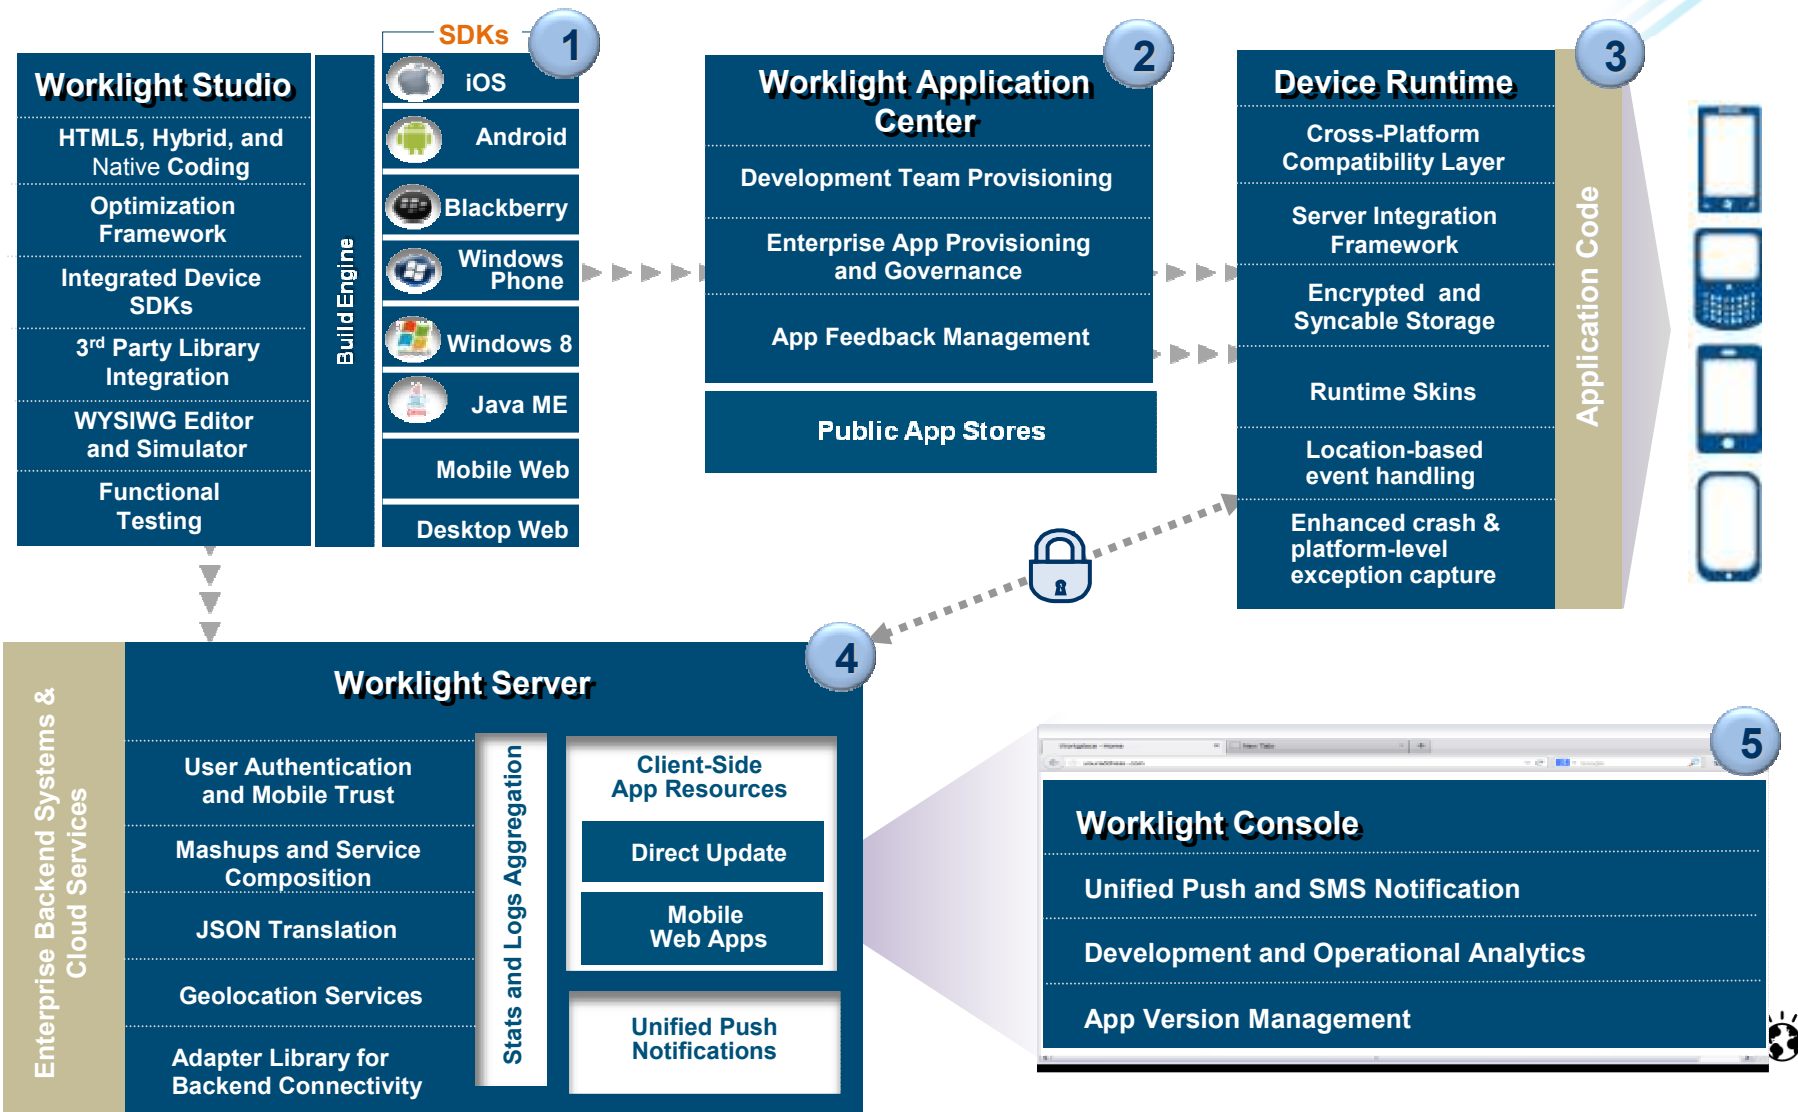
Worklight Studio

HTML5, Hybrid, and Native Coding

Optimization Framework

Integrated Device SDKs

3rd Party Library Integration

WYSIWG Editor and Simulator

Functional Testing

Build Engine

SDKs

1

iOS

Android

Blackberry

Windows Phone

Windows 8

Java ME

Mobile Web

Desktop Web

2

Worklight Application Center

Development Team Provisioning

Enterprise App Provisioning and Governance

App Feedback Management

Public App Stores

3

Device Runtime

Cross-Platform Compatibility Layer

Server Integration Framework

Encrypted and Syncable Storage

Runtime Skins

Location-based event handling

Enhanced crash & platform-level exception capture

Application Code

4

Enterprise Backend Systems & Cloud Services

Worklight Server

User Authentication and Mobile Trust

Mashups and Service Composition

JSON Translation

Geolocation Services

Adapter Library for Backend Connectivity

Stats and Logs Aggregation

Client-Side App Resources

Direct Update

Mobile Web Apps

Unified Push Notifications

5

Worklight Console

Unified Push and SMS Notification

Development and Operational Analytics

App Version Management